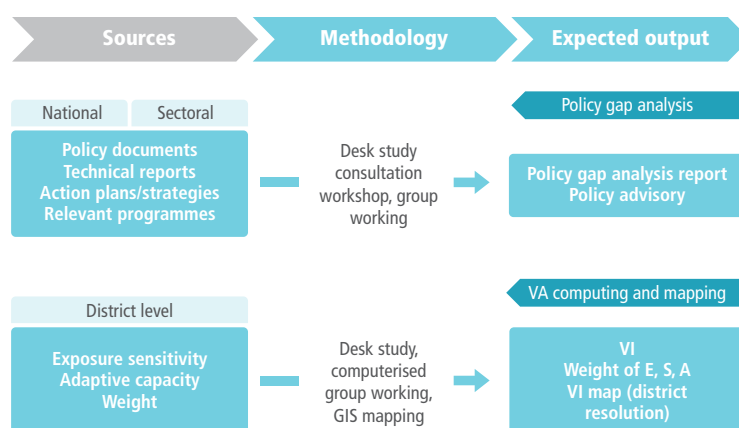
Sources
Methodology
Expected output

National
Sectoral

Policy documents
Technical reports
Action plans/strategies
Relevant programmes

Desk study consultation workshop, group working

Policy gap analysis

Policy gap analysis report
Policy advisory

District level

Exposure sensitivity
Adaptive capacity
Weight

Desk study, computerised group working, GIS mapping

VA computing and mapping

VI
Weight of E, S, A
VI map (district resolution)